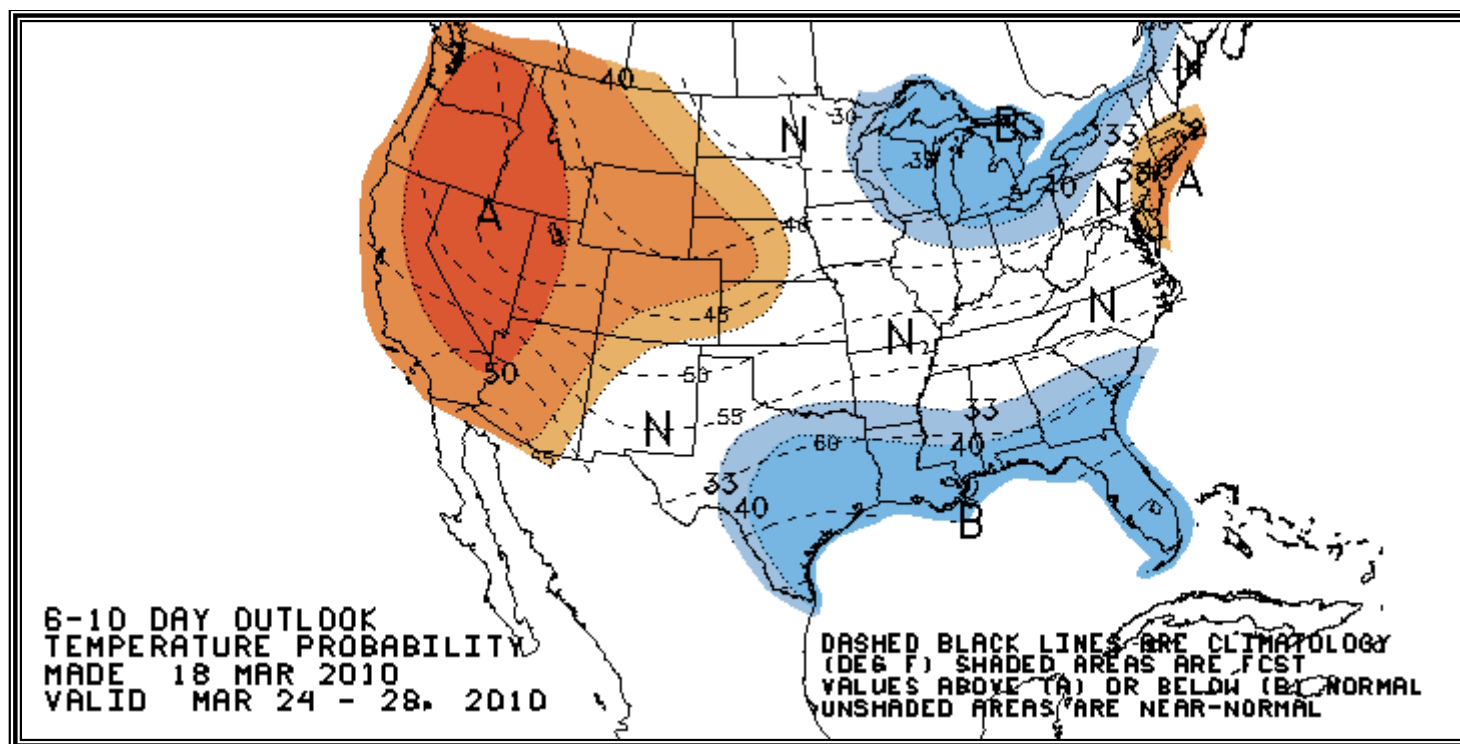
40
N
30
B
33
N
38
40
N
A
38
A
40
45
N
N
50
50
55
N
60
33
33
40
40
B
45

6-10 DAY OUTLOOK
TEMPERATURE PROBABILITY
MADE 18 MAR 2010
VALID MAR 24 - 28, 2010

DASHED BLACK LINES ARE CLIMATOLOGY
(DEG F) SHADED AREAS ARE FCST
VALUES ABOVE (A) OR BELOW (B) NORMAL
UNSHADED AREAS ARE NEAR-NORMAL